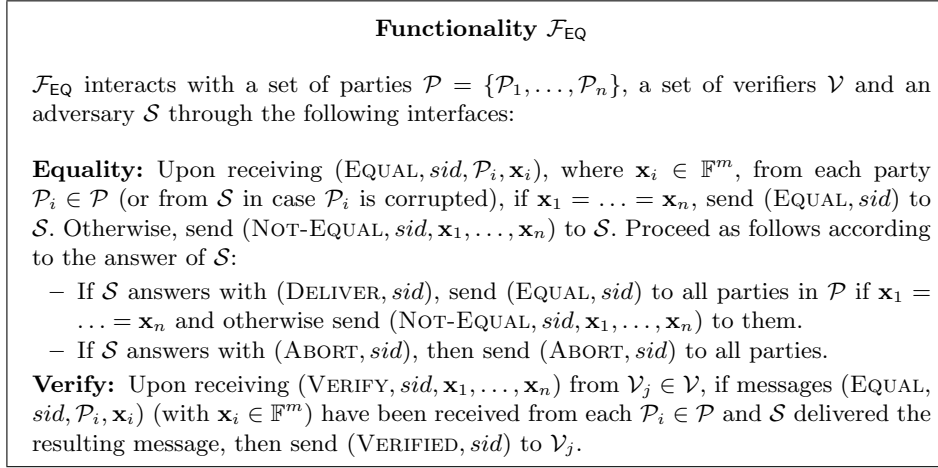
**Functionality $\mathcal{F}_{\mathsf{EQ}}$**

$\mathcal{F}_{\mathsf{EQ}}$ interacts with a set of parties $\mathcal{P} = \{\mathcal{P}_1, \ldots, \mathcal{P}_n\}$, a set of verifiers $\mathcal{V}$ and an adversary $\mathcal{S}$ through the following interfaces:

**Equality:** Upon receiving $(\textsc{Equal}, sid, \mathcal{P}_i, \mathbf{x}_i)$, where $\mathbf{x}_i \in \mathbb{F}^m$, from each party $\mathcal{P}_i \in \mathcal{P}$ (or from $\mathcal{S}$ in case $\mathcal{P}_i$ is corrupted), if $\mathbf{x}_1 = \ldots = \mathbf{x}_n$, send $(\textsc{Equal}, sid)$ to $\mathcal{S}$. Otherwise, send $(\textsc{Not-Equal}, sid, \mathbf{x}_1, \ldots, \mathbf{x}_n)$ to $\mathcal{S}$. Proceed as follows according to the answer of $\mathcal{S}$:
– If $\mathcal{S}$ answers with $(\textsc{Deliver}, sid)$, send $(\textsc{Equal}, sid)$ to all parties in $\mathcal{P}$ if $\mathbf{x}_1 = \ldots = \mathbf{x}_n$ and otherwise send $(\textsc{Not-Equal}, sid, \mathbf{x}_1, \ldots, \mathbf{x}_n)$ to them.
– If $\mathcal{S}$ answers with $(\textsc{Abort}, sid)$, then send $(\textsc{Abort}, sid)$ to all parties.

**Verify:** Upon receiving $(\textsc{Verify}, sid, \mathbf{x}_1, \ldots, \mathbf{x}_n)$ from $\mathcal{V}_j \in \mathcal{V}$, if messages $(\textsc{Equal}, sid, \mathcal{P}_i, \mathbf{x}_i)$ (with $\mathbf{x}_i \in \mathbb{F}^m$) have been received from each $\mathcal{P}_i \in \mathcal{P}$ and $\mathcal{S}$ delivered the resulting message, then send $(\textsc{Verified}, sid)$ to $\mathcal{V}_j$.